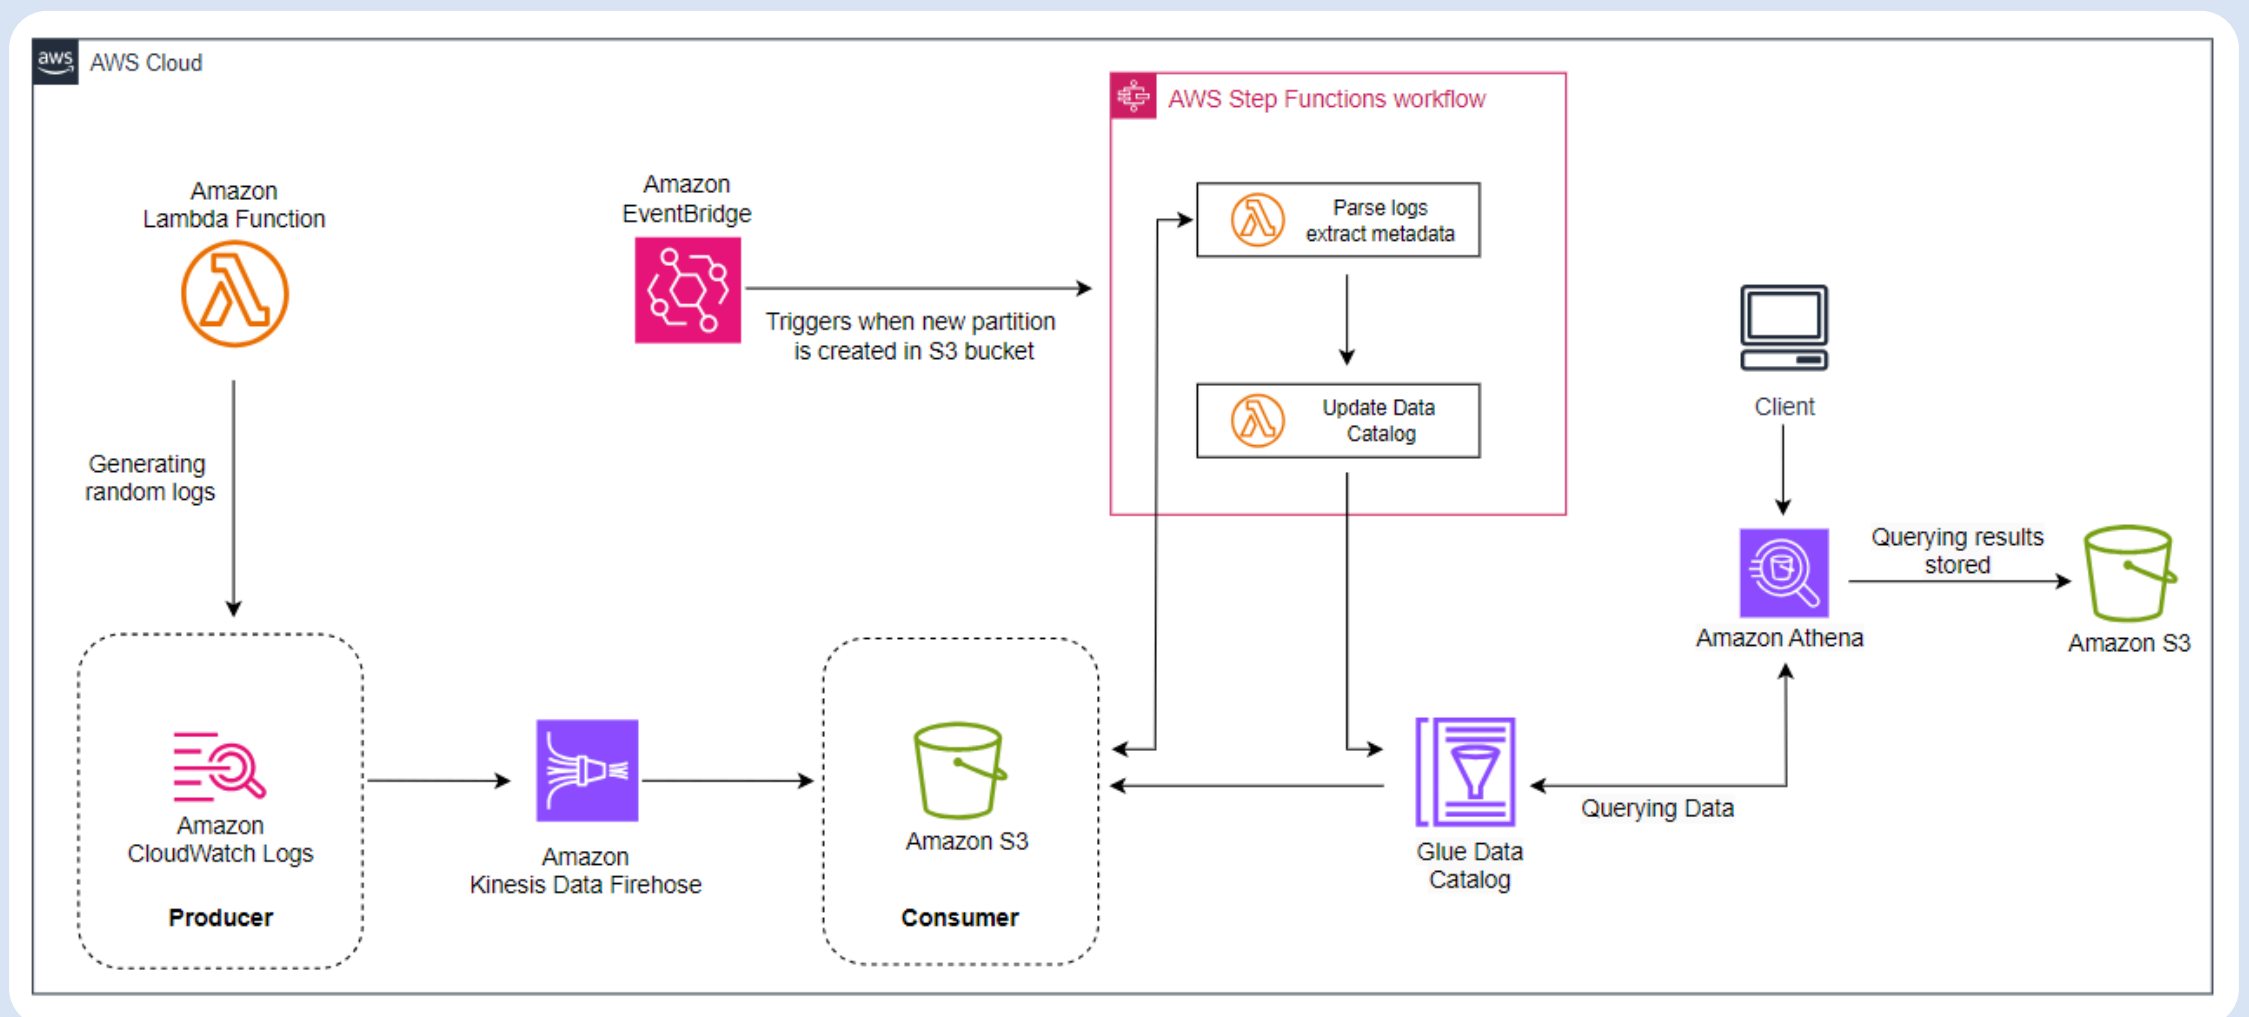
aws AWS Cloud

AWS Step Functions workflow

Amazon Lambda Function

Amazon EventBridge

Parse logs extract metadata

Triggers when new partition is created in S3 bucket

Update Data Catalog

Client

Generating random logs

Querying results stored

Amazon Athena

Amazon S3

Amazon CloudWatch Logs

Producer

Amazon Kinesis Data Firehose

Amazon S3

Consumer

Glue Data Catalog

Querying Data